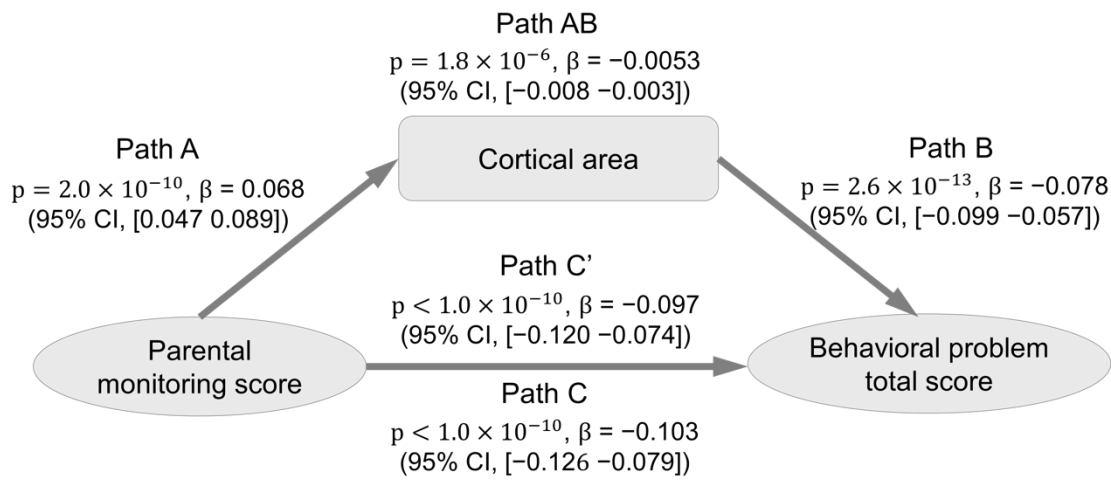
Path AB
$p = 1.8 \times 10^{-6}$, $\beta = -0.0053$
(95% CI, [−0.008 −0.003])

Path A
$p = 2.0 \times 10^{-10}$, $\beta = 0.068$
(95% CI, [0.047 0.089])

Cortical area

Path B
$p = 2.6 \times 10^{-13}$, $\beta = -0.078$
(95% CI, [−0.099 −0.057])

Path C'
$p < 1.0 \times 10^{-10}$, $\beta = -0.097$
(95% CI, [−0.120 −0.074])

Parental monitoring score

Behavioral problem total score

Path C
$p < 1.0 \times 10^{-10}$, $\beta = -0.103$
(95% CI, [−0.126 −0.079])